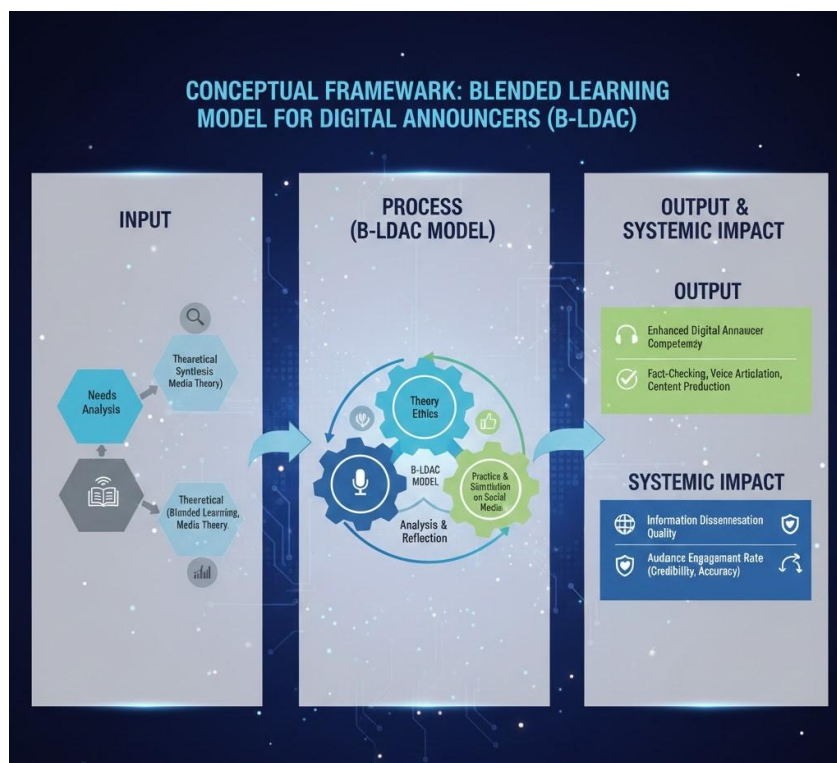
CONCEPTUAL FRAMEWARK: BLENDED LEARNING MODEL FOR DIGITAL ANNOUNCERS (B-LDAC)

INPUT

Needs Analysis

Thearetical Syntlesis Media Theory)

Theeretical (Blended Learning, Media Theory.

PROCESS (B-LDAC MODEL)

Theory Ethics

B-LDAC MODEL

Practice & Simtiation on Social Media

Analysis & Reflection

OUTPUT & SYSTEMIC IMPACT

OUTPUT

Enhanced Digital Annaucer Competemzy

Fact-Checking, Veice Articlation, Content Production

SYSTEMIC IMPACT

Information Dissenneation Quality

Audance Engagemant Rate (Credibillty, Accuracy)